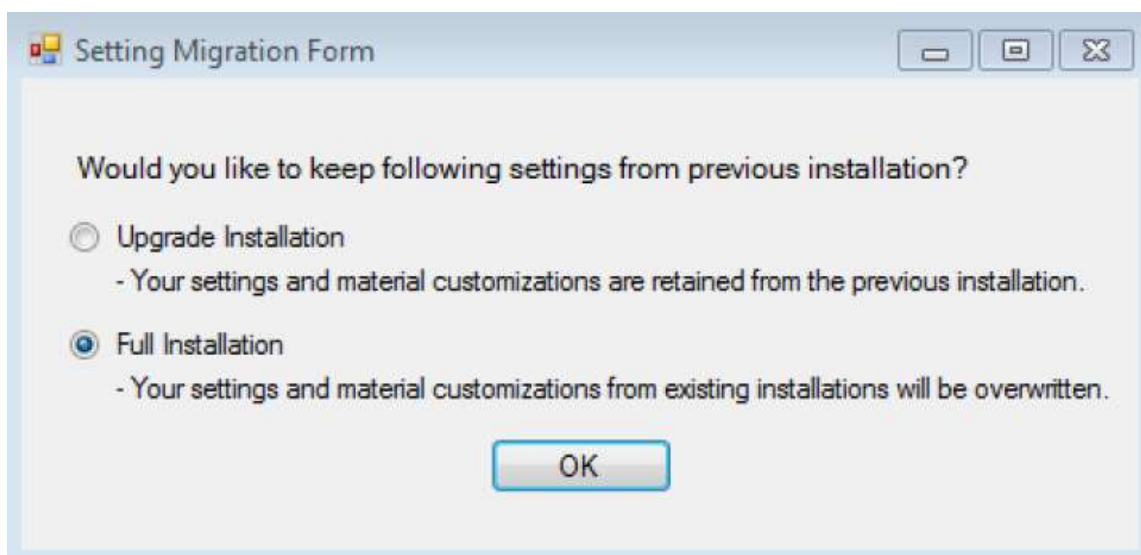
Setting Migration Form

Would you like to keep following settings from previous installation?

Upgrade Installation
- Your settings and material customizations are retained from the previous installation.

Full Installation
- Your settings and material customizations from existing installations will be overwritten.

OK